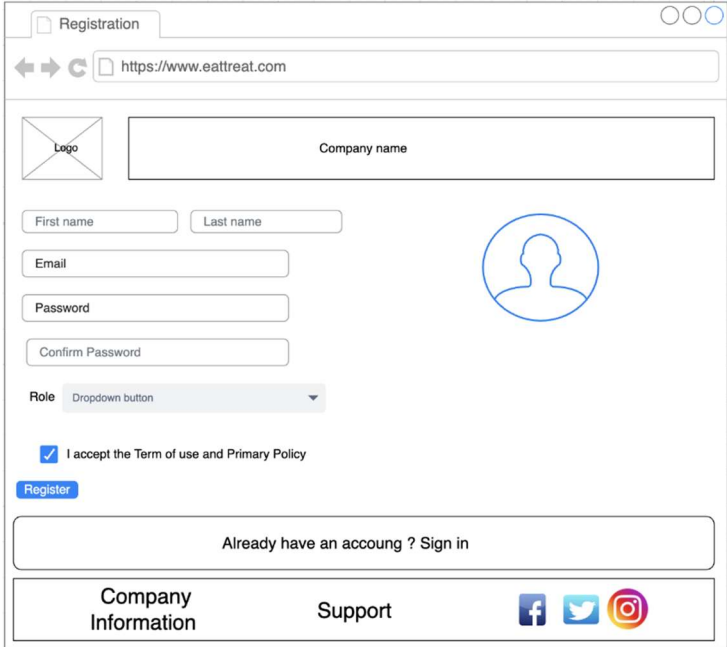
Registration

https://www.eattreat.com

Logo

Company name

First name

Last name

Email

Password

Confirm Password

Role

Dropdown button

I accept the Term of use and Primary Policy

Register

Already have an accoung ? Sign in

Company Information

Support